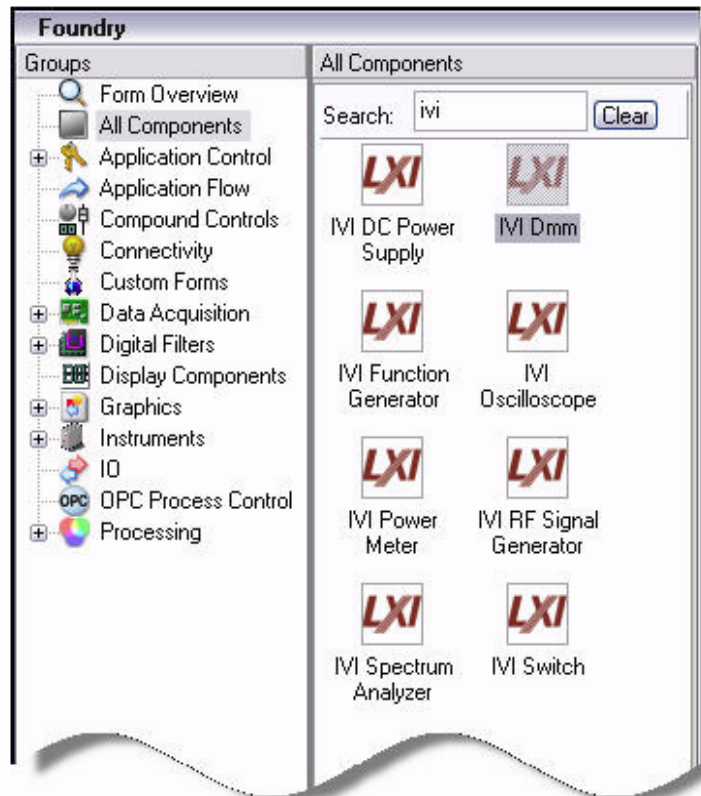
Foundry

Groups

Form Overview
All Components
Application Control
Application Flow
Compound Controls
Connectivity
Custom Forms
Data Acquisition
Digital Filters
Display Components
Graphics
Instruments
IO
OPC Process Control
Processing

All Components

Search: ivi Clear

LXI
IVI DC Power Supply

LXI
IVI Dmm

LXI
IVI Function Generator

LXI
IVI Oscilloscope

LXI
IVI Power Meter

LXI
IVI RF Signal Generator

LXI
IVI Spectrum Analyzer

LXI
IVI Switch